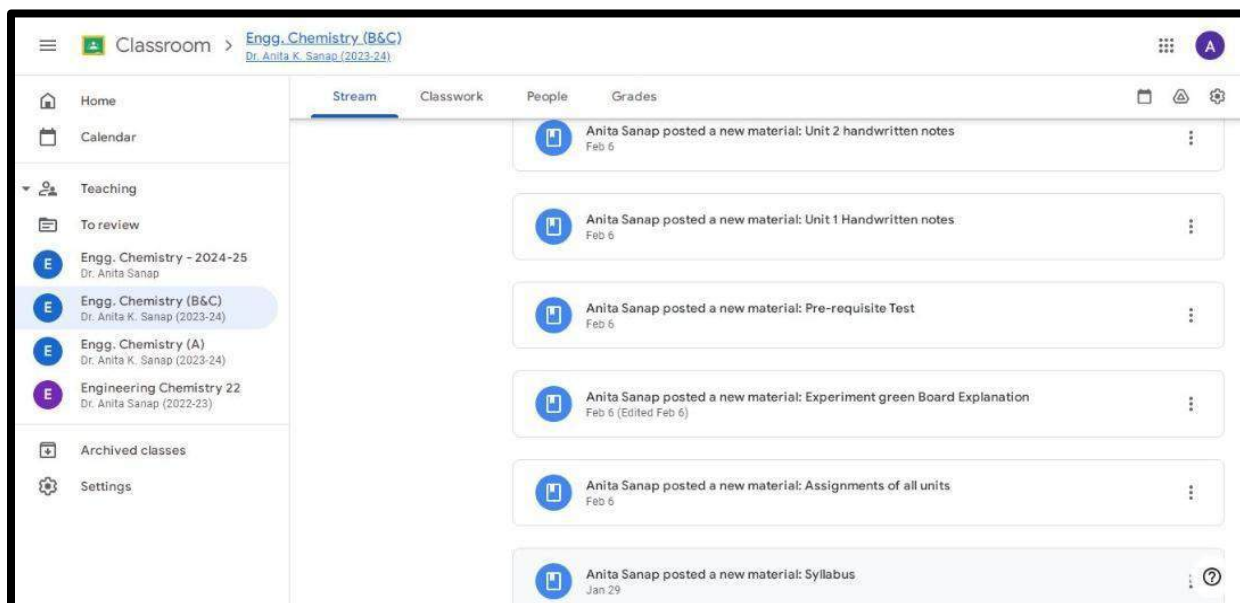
Classroom > Engg. Chemistry (B&C)
Dr. Anita K. Sanap (2023-24)

A

Home
Calendar
Teaching
To review
E Engg. Chemistry - 2024-25
Dr. Anita Sanap
E Engg. Chemistry (B&C)
Dr. Anita K. Sanap (2023-24)
E Engg. Chemistry (A)
Dr. Anita K. Sanap (2023-24)
E Engineering Chemistry 22
Dr. Anita Sanap (2022-23)
Archived classes
Settings

Stream Classwork People Grades

Anita Sanap posted a new material: Unit 2 handwritten notes
Feb 6

Anita Sanap posted a new material: Unit 1 Handwritten notes
Feb 6

Anita Sanap posted a new material: Pre-requisite Test
Feb 6

Anita Sanap posted a new material: Experiment green Board Explanation
Feb 6 (Edited Feb 6)

Anita Sanap posted a new material: Assignments of all units
Feb 6

Anita Sanap posted a new material: Syllabus
Jan 29